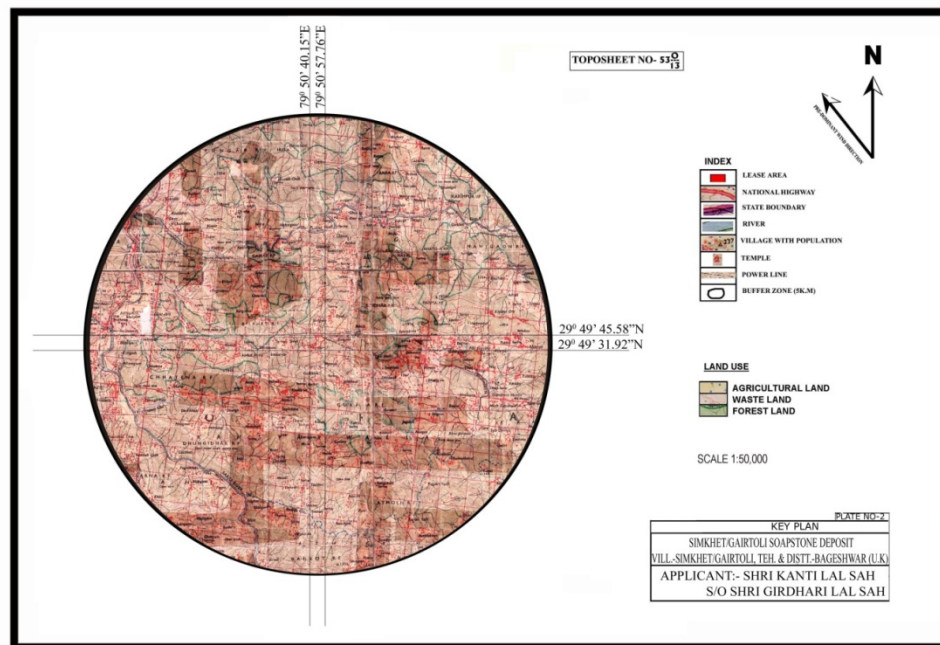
TOPOSHEET NO- $53\frac{O}{13}$

$79^0$ 50' 40.15"E
$79^0$ 50' 57.76"E

N

PRE-DOMINANT WIND DIRECTION

INDEX
LEASE AREA
NATIONAL HIGHWAY
STATE BOUNDARY
RIVER
VILLAGE WITH POPULATION
TEMPLE
POWER LINE
BUFFER ZONE (5K.M)

$29^0$ 49' 45.58"N
$29^0$ 49' 31.92"N

LAND USE
AGRICULTURAL LAND
WASTE LAND
FOREST LAND

SCALE 1:50,000

PLATE NO-2
KEY PLAN
SIMKHET/GAIRTOLI SOAPSTONE DEPOSIT
VILL.-SIMKHET/GAIRTOLI, TEH. & DISTT.-BAGESHWAR (U.K)
APPLICANT:- SHRI KANTI LAL SAH
S/O SHRI GIRDHARI LAL SAH